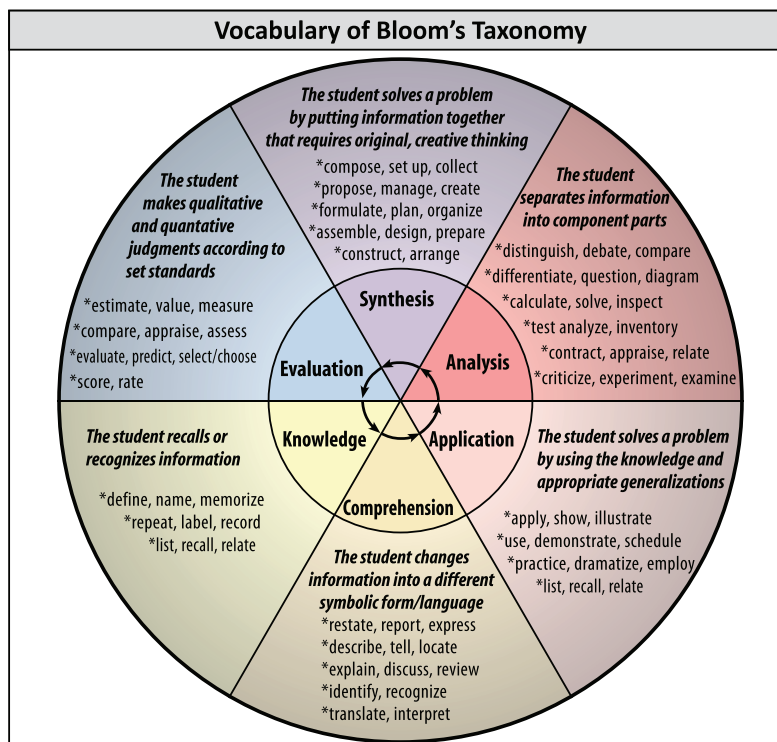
Vocabulary of Bloom's Taxonomy

The student solves a problem by putting information together that requires original, creative thinking

*compose, set up, collect
*propose, manage, create
*formulate, plan, organize
*assemble, design, prepare
*construct, arrange

The student makes qualitative and quantative judgments according to set standards

*estimate, value, measure
*compare, appraise, assess
*evaluate, predict, select/choose
*score, rate

The student separates information into component parts

*distinguish, debate, compare
*differentiate, question, diagram
*calculate, solve, inspect
*test analyze, inventory
*contract, appraise, relate
*criticize, experiment, examine

Synthesis

Evaluation

Analysis

Knowledge

Application

Comprehension

The student recalls or recognizes information

*define, name, memorize
*repeat, label, record
*list, recall, relate

The student solves a problem by using the knowledge and appropriate generalizations

*apply, show, illustrate
*use, demonstrate, schedule
*practice, dramatize, employ
*list, recall, relate

The student changes information into a different symbolic form/language

*restate, report, express
*describe, tell, locate
*explain, discuss, review
*identify, recognize
*translate, interpret